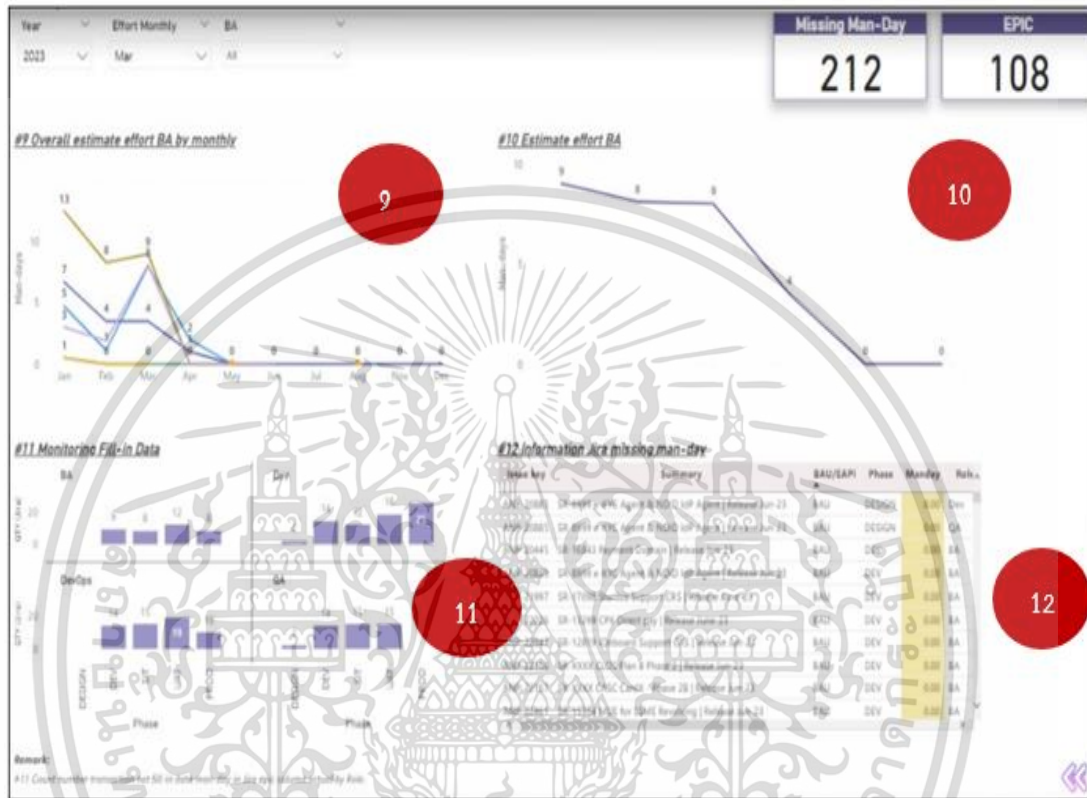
Year
2023

Effort Monthly
Mar

BA
All

Missing Man-Day
212

EPIC
108

#9 Overall estimate effort BA by monthly

9

13

10

8

9

7

5

4

4

2

1

0

Man-days

Jan Feb Mar Apr May Jun Jul Aug Nov Dec

0 0 0 0 0

#10 Estimate effort BA

10

9

8

8

Man-days

5

4

0

0

0

#11 Monitoring Fill-in Data

BA

Dev

QTY (d/w)

20

0

DevOps

QA

QTY (d/w)

20

0

DESIGN

DEV

Phase

Phase

11

#12 Information are missing man-day

| Issue key | Summary | BAU/EAPI | Phase | Manday | Role |
|---|---|---|---|---|---|
| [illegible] | SR-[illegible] Agent & NDID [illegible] Release Jun 23 | BAU | DESIGN | 0.00 | Dev |
| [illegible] | SR-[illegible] Agent & NDID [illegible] Release Jun 23 | BAU | DESIGN | 0.00 | QA |
| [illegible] | SR-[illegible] Payment Domain Release Jun 23 | BAU | DEV | 0.00 | BA |
| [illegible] | SR-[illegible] Agent & NDID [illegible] Release Jun 23 | BAU | DEV | 0.00 | BA |
| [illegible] | SR-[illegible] Support CRS Release Jun 23 | BAU | DEV | 0.00 | BA |
| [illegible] | SR-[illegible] Direct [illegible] Release June 23 | EAPI | DEV | 0.00 | BA |
| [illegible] | SR-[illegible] Support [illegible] Release Jun 23 | BAU | DEV | 0.00 | BA |
| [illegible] | SR-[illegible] Plan & Phase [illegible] Release Jun 23 | BAU | DEV | 0.00 | BA |
| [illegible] | SR-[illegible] Credit Phase 2B Release Jun 23 | BAU | DEV | 0.00 | BA |
| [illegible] | SR-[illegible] for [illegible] Release Jun 23 | EAPI | DEV | 0.00 | BA |

12

Remark:
#11 Count number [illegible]